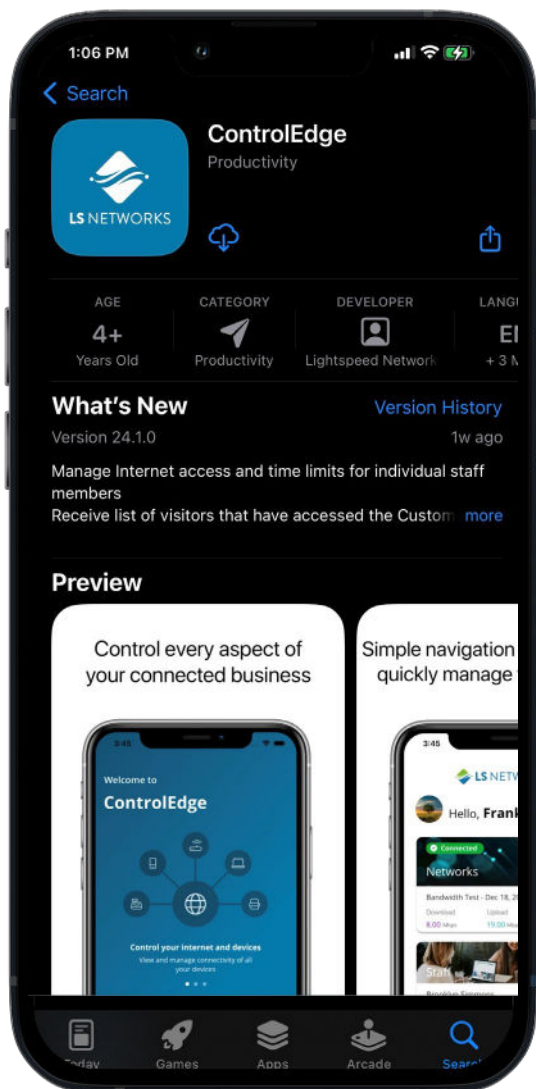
1:06 PM

< Search

LS NETWORKS

ControlEdge
Productivity

AGE
4+
Years Old

CATEGORY
Productivity

DEVELOPER
Lightspeed Network

LANG
E
+ 3 M

What's New
Version History
Version 24.1.0
1w ago

Manage Internet access and time limits for individual staff members
Receive list of visitors that have accessed the Custom more

Preview

Control every aspect of your connected business

3:45
Welcome to
ControlEdge
Control your internet and devices
View and manage connectivity of all your devices

Simple navigation quickly manage

3:45
LS NETW
Hello, Frank
Connected
Networks
Bandwidth Test - Dec 18, 2
Download
8.00 Mbps
Upload
19.00 Mbps
Staff
Brooklyn Simmons

Today
Games
Apps
Arcade
Search